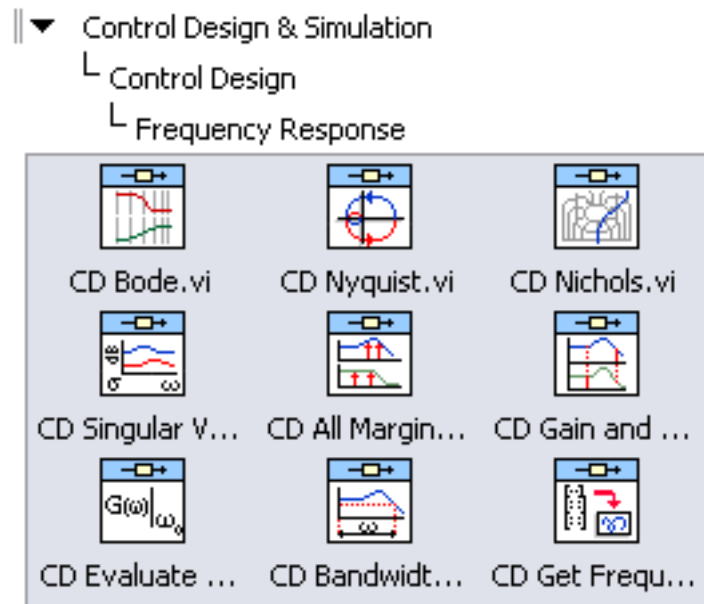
Control Design & Simulation
Control Design
Frequency Response

CD Bode.vi
CD Nyquist.vi
CD Nichols.vi

σ ω
CD Singular V...
CD All Margin...
CD Gain and ...

G(ω)|$_{ω_0}$
CD Evaluate ...
ω
CD Bandwidt...
CD Get Frequ...